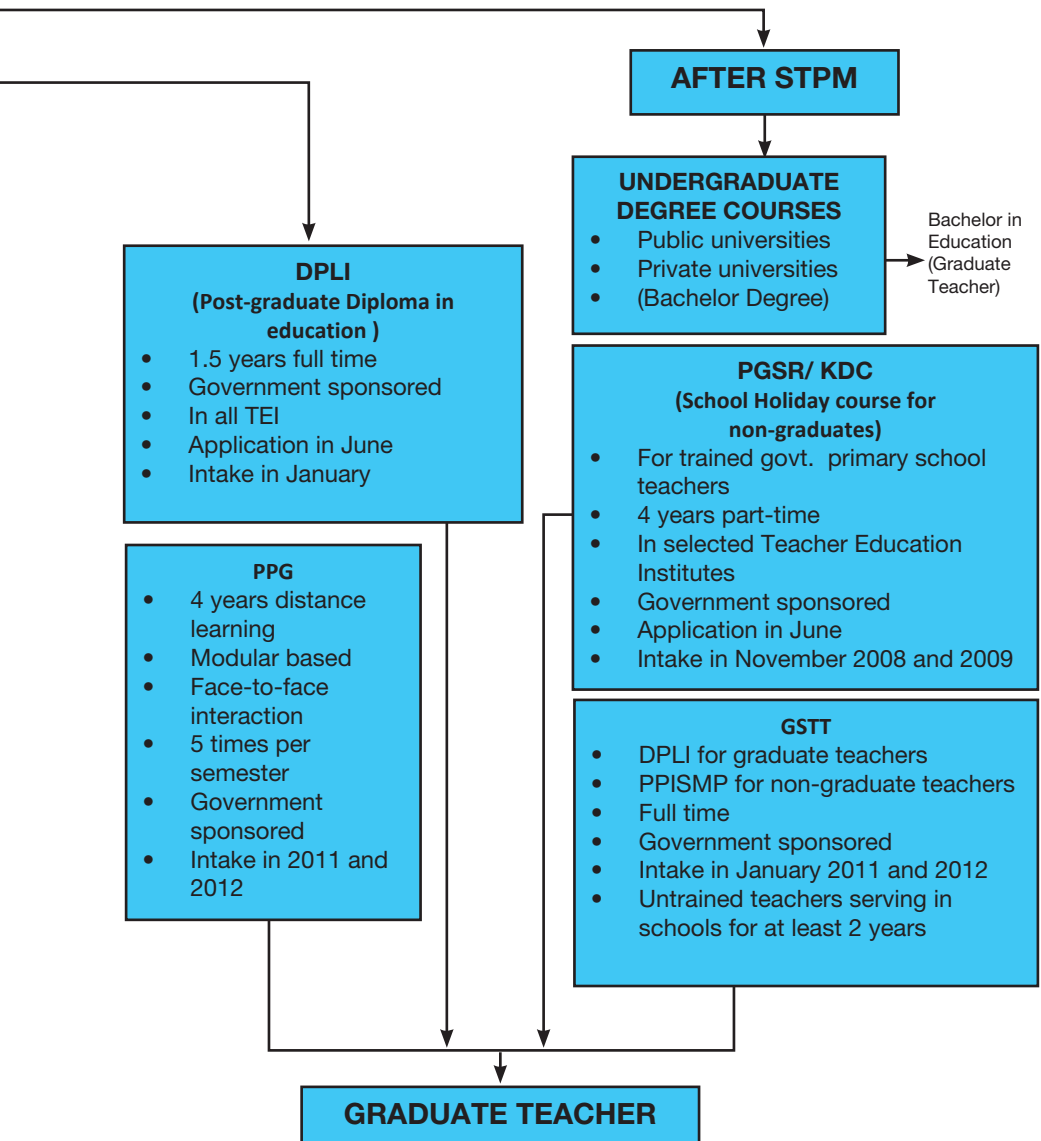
AFTER STPM

UNDERGRADUATE DEGREE COURSES
- Public universities
- Private universities
- (Bachelor Degree)

Bachelor in Education (Graduate Teacher)

DPLI
(Post-graduate Diploma in education )
- 1.5 years full time
- Government sponsored
- In all TEI
- Application in June
- Intake in January

PGSR/ KDC
(School Holiday course for non-graduates)
- For trained govt. primary school teachers
- 4 years part-time
- In selected Teacher Education Institutes
- Government sponsored
- Application in June
- Intake in November 2008 and 2009

PPG
- 4 years distance learning
- Modular based
- Face-to-face interaction
- 5 times per semester
- Government sponsored
- Intake in 2011 and 2012

GSTT
- DPLI for graduate teachers
- PPISMP for non-graduate teachers
- Full time
- Government sponsored
- Intake in January 2011 and 2012
- Untrained teachers serving in schools for at least 2 years

GRADUATE TEACHER